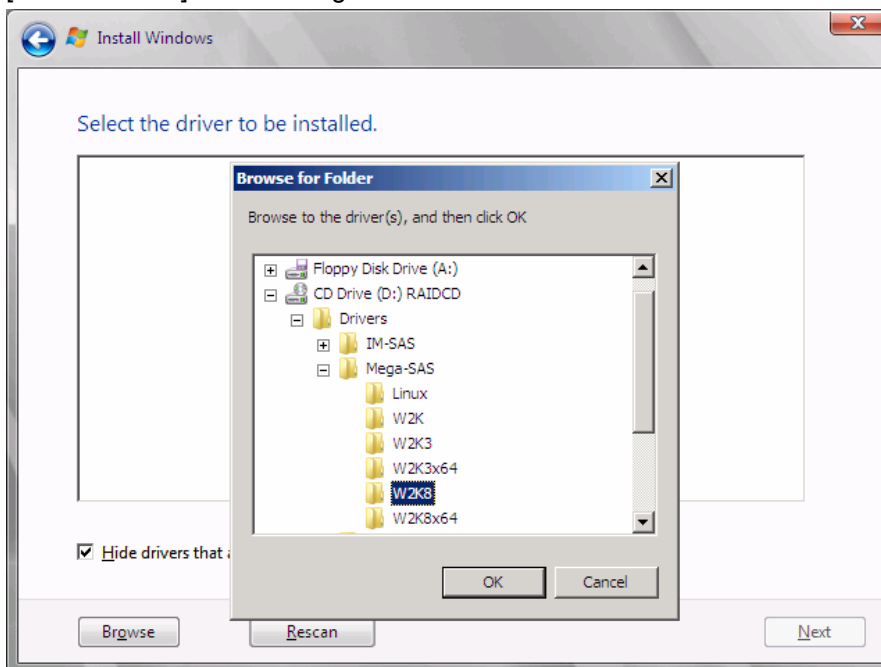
Install Windows

Select the driver to be installed.

Browse for Folder

Browse to the driver(s), and then click OK

Floppy Disk Drive (A:)
CD Drive (D:) RAIDCD
Drivers
IM-SAS
Mega-SAS
Linux
W2K
W2K3
W2K3x64
W2K8
W2K8x64

OK
Cancel

Hide drivers that a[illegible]

Browse
Rescan
Next